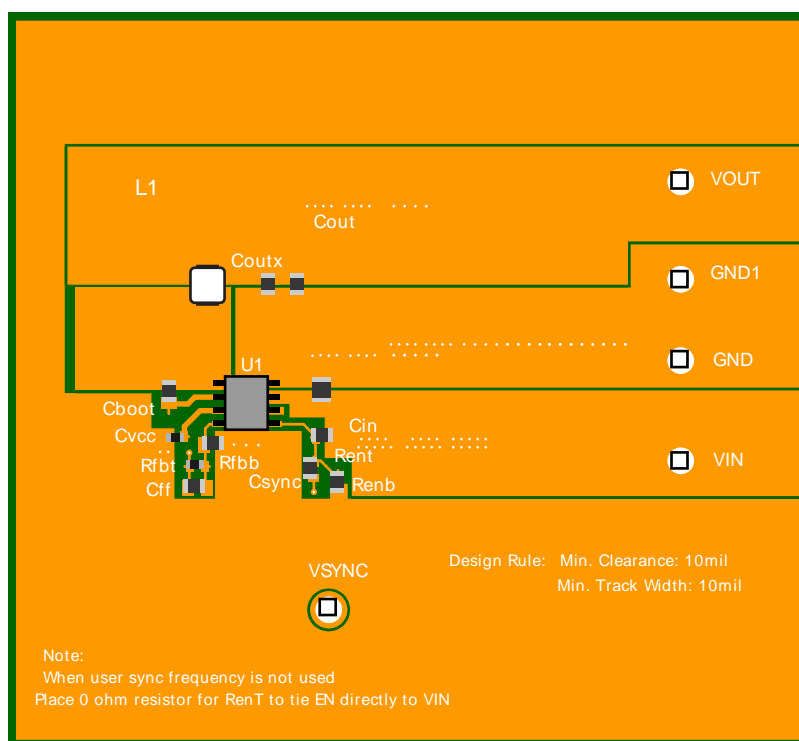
L1

Cout

Coutx

VOUT

GND1

GND

U1

Cboot

Cvcc

Rfbt

Rfbb

Cff

Cin

Rent

Csync

Renb

VIN

Design Rule: Min. Clearance: 10mil
Min. Track Width: 10mil

VSYNC

Note:
When user sync frequency is not used
Place 0 ohm resistor for RenT to tie EN directly to VIN